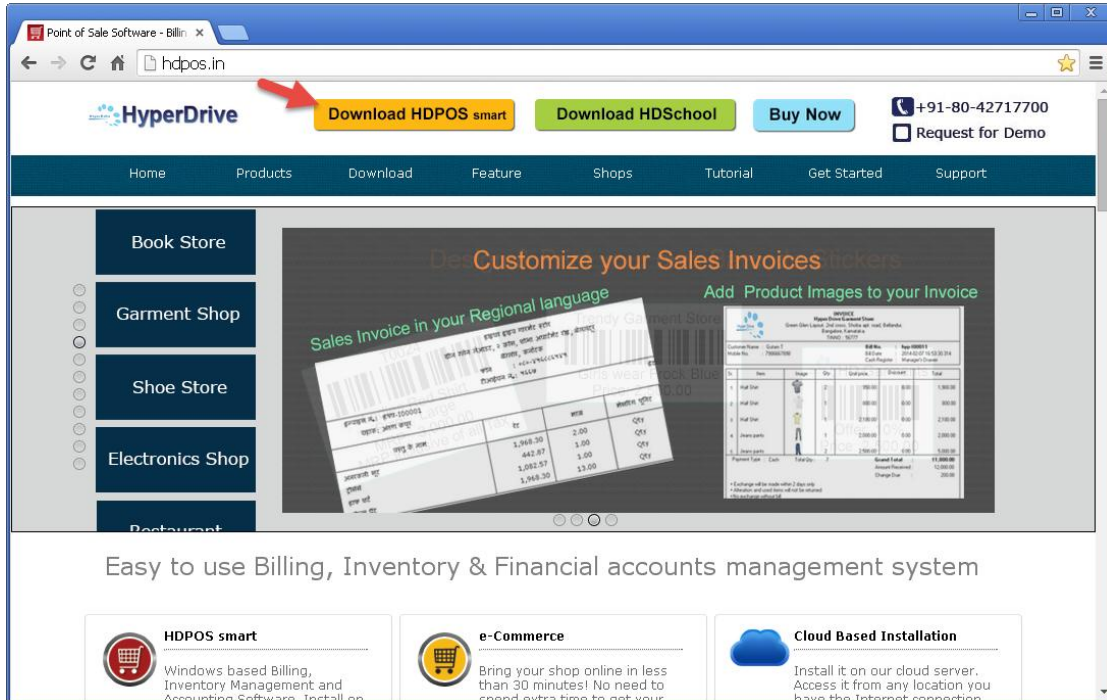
Point of Sale Software - Billin ×

hdpos.in

HyperDrive

Download HDPOS smart

Download HDSchool

Buy Now

+91-80-42717700

Request for Demo

Home Products Download Feature Shops Tutorial Get Started Support

Book Store

Garment Shop

Shoe Store

Electronics Shop

Restaurant

Customize your Sales Invoices

Add Product Images to your Invoice

Sales Invoice in your Regional language

Easy to use Billing, Inventory & Financial accounts management system

HDPOS smart

Windows based Billing, Inventory Management and Accounting Software. Install on

e-Commerce

Bring your shop online in less than 30 minutes! No need to spend extra time to get your

Cloud Based Installation

Install it on our cloud server. Access it from any location you have the Internet connection